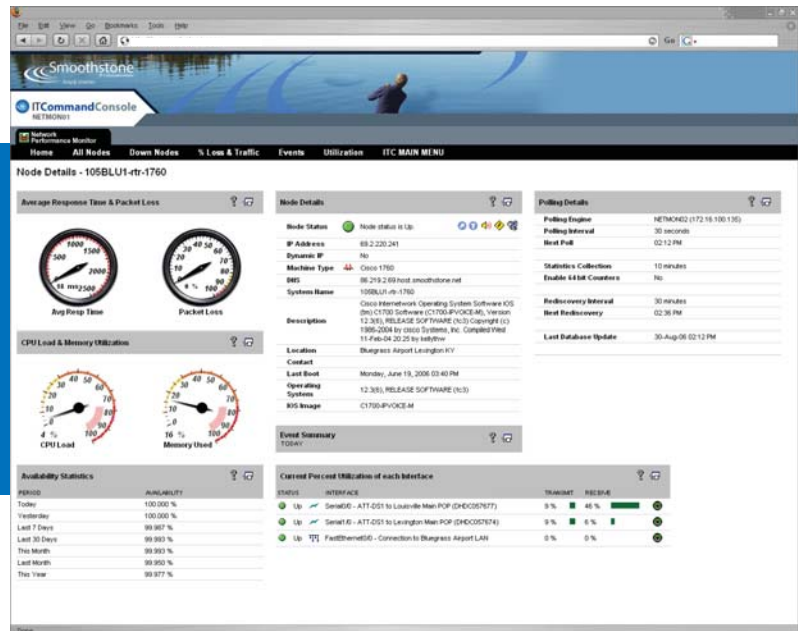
File Edit View Go Bookmarks Tools Help

Go

Smoothstone

ITCommandConsole
NETMON01

Network Performance Monitor

Home All Nodes Down Nodes % Loss & Traffic Events Utilization ITC MAIN MENU

Node Details - 105BLU1-rtr-1760

Average Response Time & Packet Loss

Avg Resp Time

Packet Loss

CPU Load & Memory Utilization

4 %
CPU Load

16 %
Memory Used

Availability Statistics

| PERIOD | AVAILABILITY |
|---|---|
| Today | 100.000 % |
| Yesterday | 100.000 % |
| Last 7 Days | 99.987 % |
| Last 30 Days | 99.993 % |
| This Month | 99.993 % |
| Last Month | 99.950 % |
| This Year | 99.977 % |

Node Details

| | |
|---|---|
| Node Status | Node status is Up. |
| IP Address | 69.2.220.241 |
| Dynamic IP | No |
| Machine Type | Cisco 1760 |
| DNS | 66.219.2.69.host.smoothstone.net |
| System Name | 105BLU1-rtr-1760 |
| Description | Cisco Internetwork Operating System Software IOS (tm) C1700 Software (C1700-IPVOICE-M), Version 12.3(8), RELEASE SOFTWARE (fc3) Copyright (c) 1986-2004 by cisco Systems, Inc. Compiled Wed 11-Feb-04 20:25 by kellythw |
| Location | Bluegrass Airport Lexington KY |
| Contact | |
| Last Boot | Monday, June 19, 2006 03:40 PM |
| Operating System | 12.3(8), RELEASE SOFTWARE (fc3) |
| IOS Image | C1700-IPVOICE-M |

Event Summary
TODAY

Polling Details

| | |
|---|---|
| Polling Engine | NETMON02 (172.16.100.135) |
| Polling Interval | 30 seconds |
| Next Poll | 02:12 PM |
| Statistics Collection | 10 minutes |
| Enable 64 bit Counters | No |
| Rediscovery Interval | 30 minutes |
| Next Rediscovery | 02:36 PM |
| Last Database Update | 30-Aug-06 02:12 PM |

Current Percent Utilization of each Interface

| STATUS | INTERFACE | TRANSMIT | RECEIVE |
|---|---|---|---|
| Up | Serial0/0 - ATT-DS1 to Louisville Main POP (DHDC057677) | 9 % | 46 % |
| Up | Serial1/0 - ATT-DS1 to Lexington Main POP (DHDC057674) | 9 % | 6 % |
| Up | FastEthernet0/0 - Connection to Bluegrass Airport LAN | 0 % | 0 % |